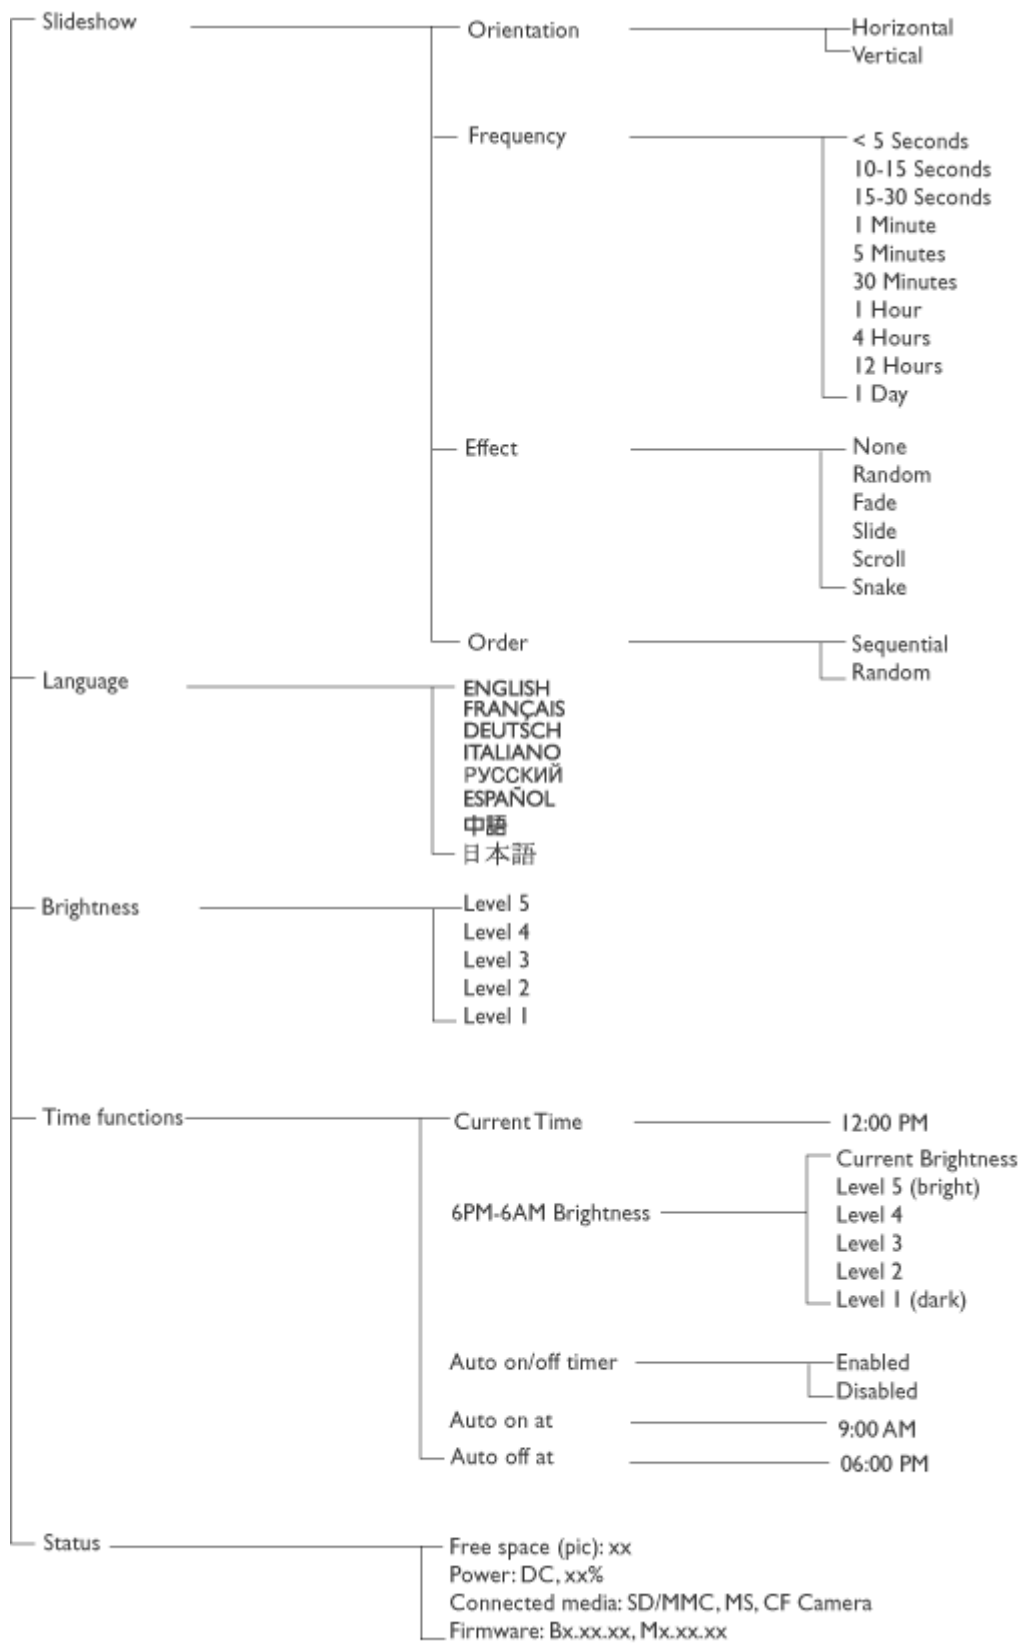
Slideshow
Orientation
Horizontal
Vertical
Frequency
< 5 Seconds
10-15 Seconds
15-30 Seconds
1 Minute
5 Minutes
30 Minutes
1 Hour
4 Hours
12 Hours
1 Day
Effect
None
Random
Fade
Slide
Scroll
Snake
Order
Sequential
Random
Language
ENGLISH
FRANÇAIS
DEUTSCH
ITALIANO
РУССКИЙ
ESPAÑOL
中語
日本語
Brightness
Level 5
Level 4
Level 3
Level 2
Level 1
Time functions
Current Time
12:00 PM
6PM-6AM Brightness
Current Brightness
Level 5 (bright)
Level 4
Level 3
Level 2
Level 1 (dark)
Auto on/off timer
Enabled
Disabled
Auto on at
9:00 AM
Auto off at
06:00 PM
Status
Free space (pic): xx
Power: DC, xx%
Connected media: SD/MMC, MS, CF Camera
Firmware: Bx.xx.xx, Mx.xx.xx